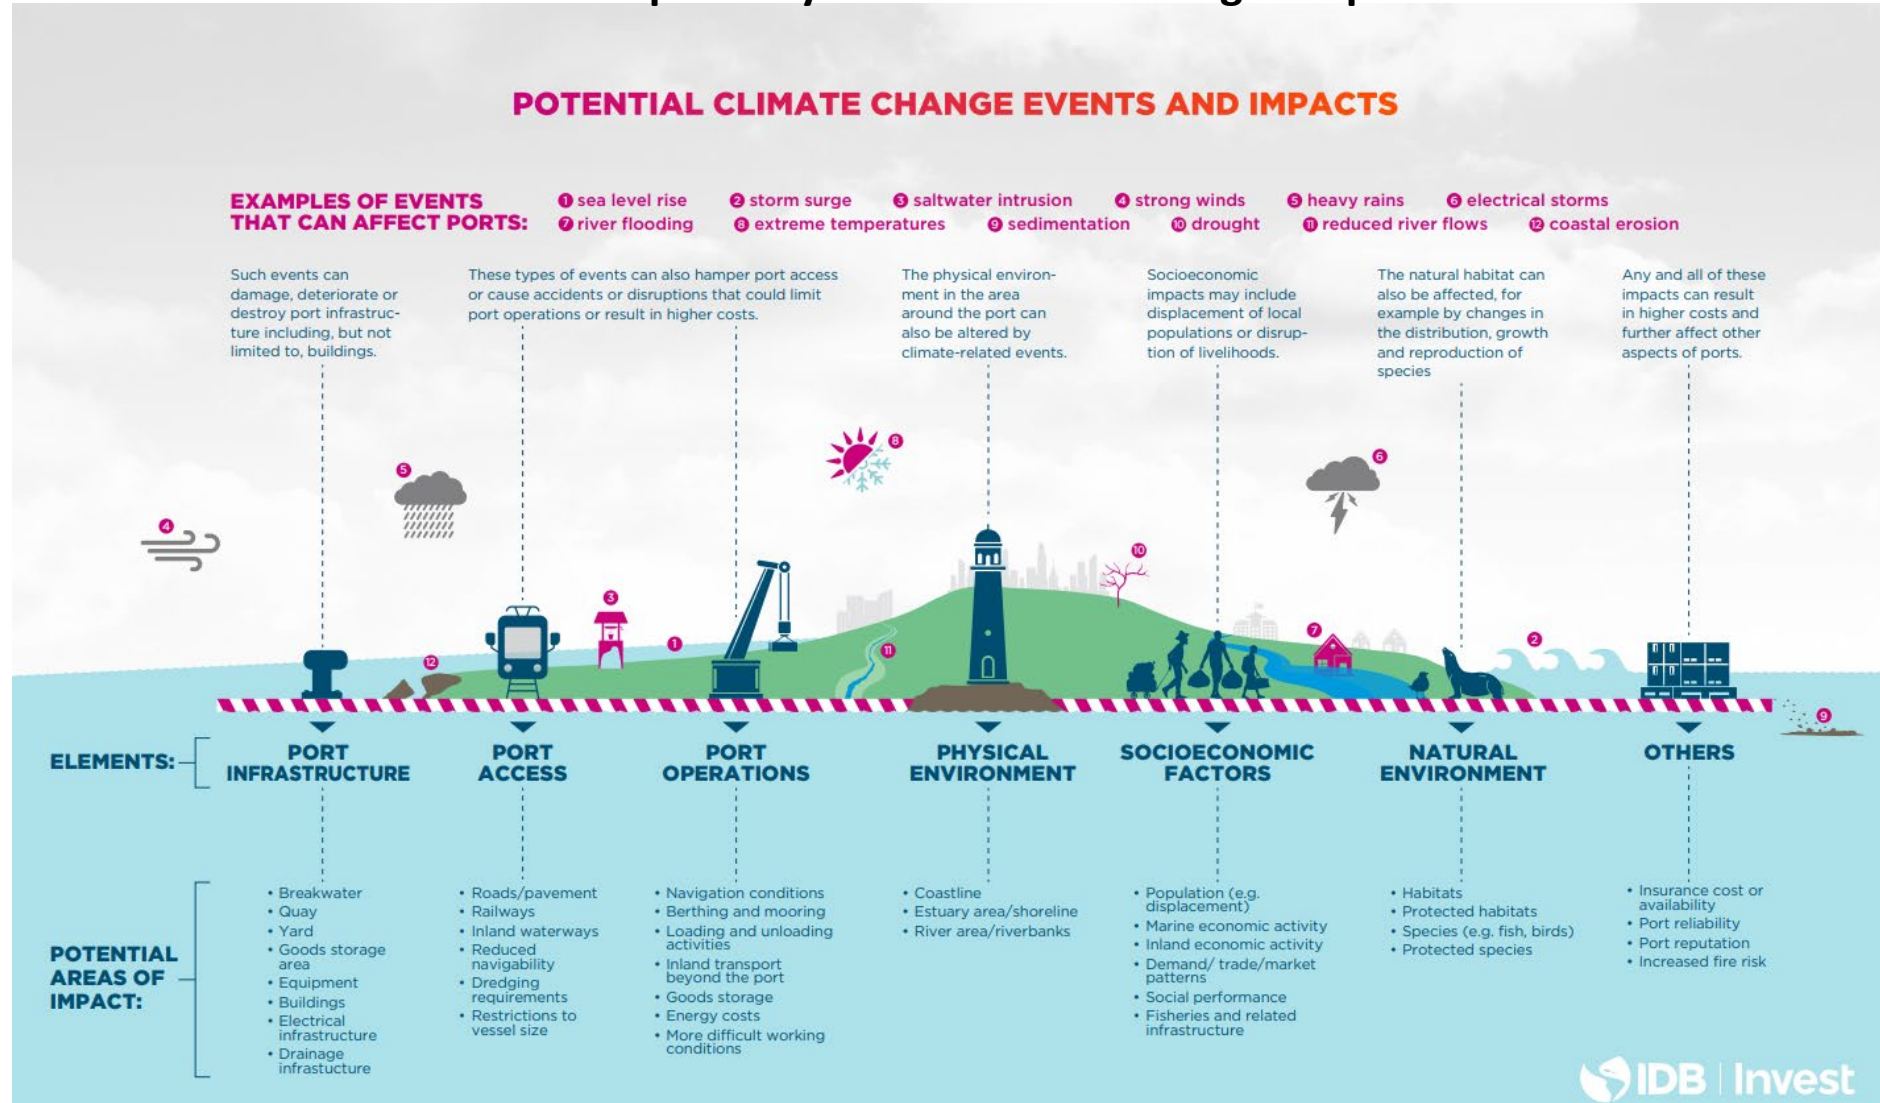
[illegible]

POTENTIAL CLIMATE CHANGE EVENTS AND IMPACTS

EXAMPLES OF EVENTS THAT CAN AFFECT PORTS: 1 sea level rise 2 storm surge 3 saltwater intrusion 4 strong winds 5 heavy rains 6 electrical storms 7 river flooding 8 extreme temperatures 9 sedimentation 10 drought 11 reduced river flows 12 coastal erosion

Such events can damage, deteriorate or destroy port infrastructure including, but not limited to, buildings.

These types of events can also hamper port access or cause accidents or disruptions that could limit port operations or result in higher costs.

The physical environment in the area around the port can also be altered by climate-related events.

Socioeconomic impacts may include displacement of local populations or disruption of livelihoods.

The natural habitat can also be affected, for example by changes in the distribution, growth and reproduction of species

Any and all of these impacts can result in higher costs and further affect other aspects of ports.

4 5 3 1 8 11 10 7 6 2 12 9

ELEMENTS: PORT INFRASTRUCTURE | PORT ACCESS | PORT OPERATIONS | PHYSICAL ENVIRONMENT | SOCIOECONOMIC FACTORS | NATURAL ENVIRONMENT | OTHERS

POTENTIAL AREAS OF IMPACT:

• Breakwater
• Quay
• Yard
• Goods storage area
• Equipment
• Buildings
• Electrical infrastructure
• Drainage infrastucture

• Roads/pavement
• Railways
• Inland waterways
• Reduced navigability
• Dredging requirements
• Restrictions to vessel size

• Navigation conditions
• Berthing and mooring
• Loading and unloading activities
• Inland transport beyond the port
• Goods storage
• Energy costs
• More difficult working conditions

• Coastline
• Estuary area/shoreline
• River area/riverbanks

• Population (e.g. displacement)
• Marine economic activity
• Inland economic activity
• Demand/ trade/market patterns
• Social performance
• Fisheries and related infrastructure

• Habitats
• Protected habitats
• Species (e.g. fish, birds)
• Protected species

• Insurance cost or availability
• Port reliability
• Port reputation
• Increased fire risk

IDB | Invest